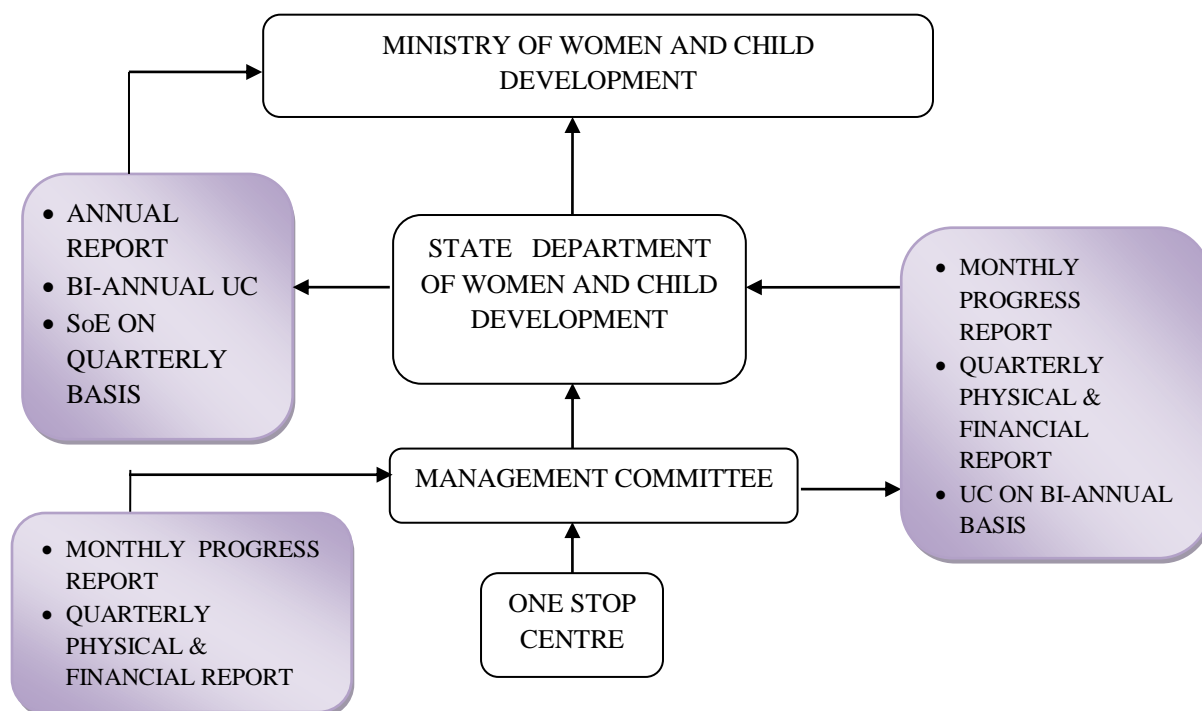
MINISTRY OF WOMEN AND CHILD DEVELOPMENT

- ANNUAL REPORT
- BI-ANNUAL UC
- SoE ON QUARTERLY BASIS

STATE DEPARTMENT OF WOMEN AND CHILD DEVELOPMENT

- MONTHLY PROGRESS REPORT
- QUARTERLY PHYSICAL & FINANCIAL REPORT
- UC ON BI-ANNUAL BASIS

MANAGEMENT COMMITTEE

- MONTHLY PROGRESS REPORT
- QUARTERLY PHYSICAL & FINANCIAL REPORT

ONE STOP CENTRE